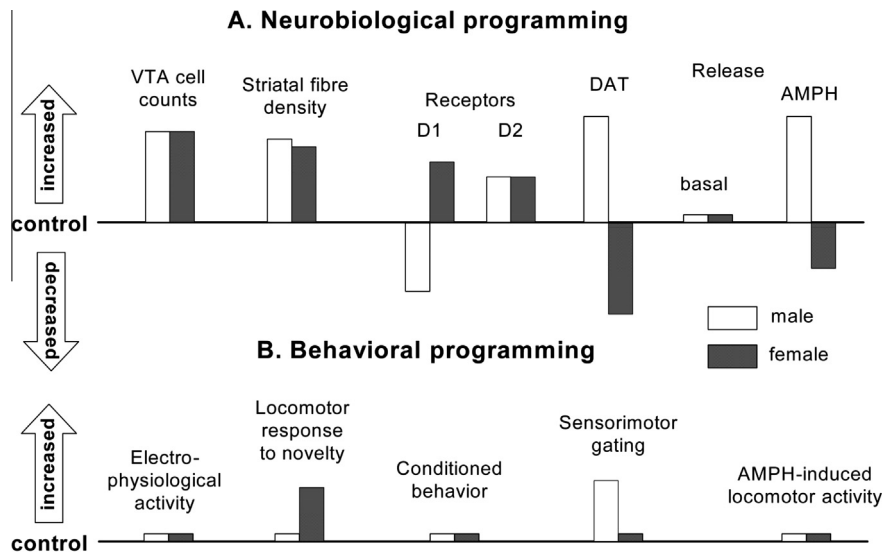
A. Neurobiological programming

increased

decreased

control

VTA cell counts

Striatal fibre density

Receptors

D1

D2

DAT

Release

basal

AMPH

male

female

B. Behavioral programming

increased

control

Electrophysiological activity

Locomotor response to novelty

Conditioned behavior

Sensorimotor gating

AMPH-induced locomotor activity